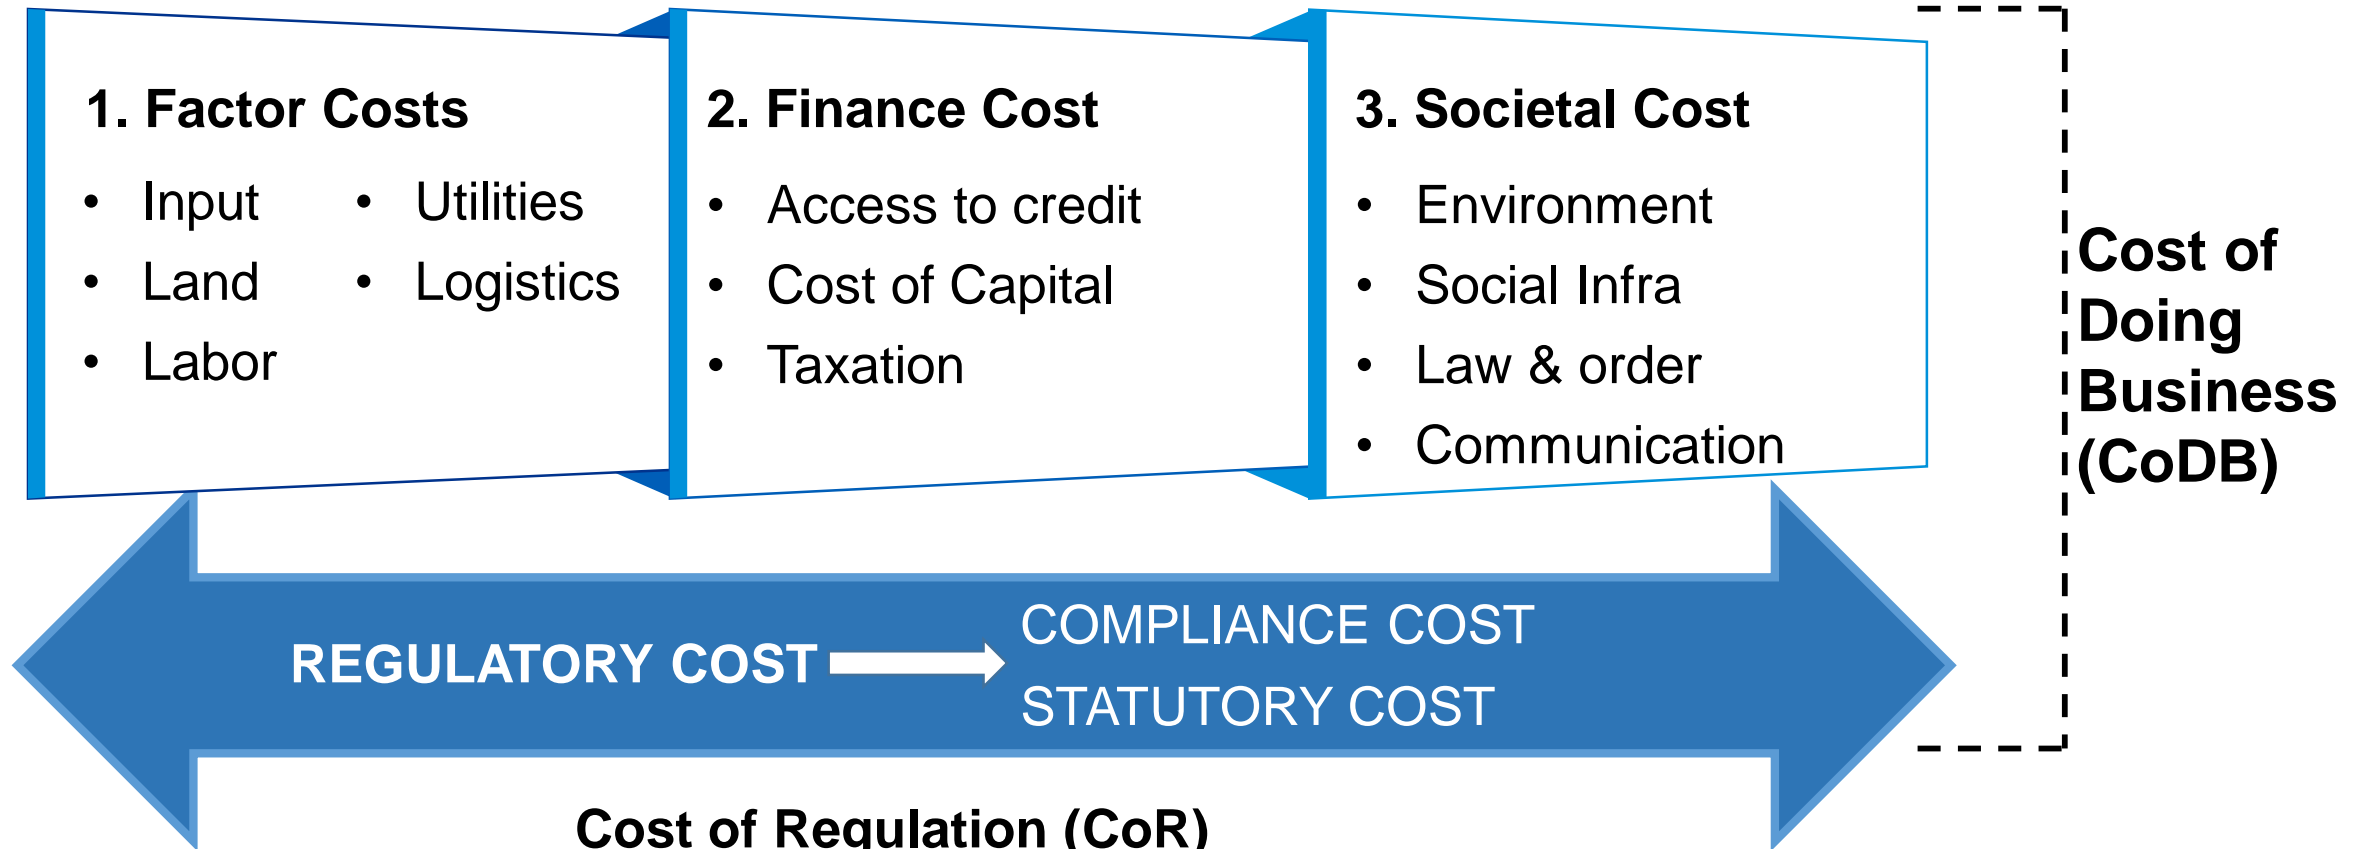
1. Factor Costs

- Input
- Land
- Labor
- Utilities
- Logistics

2. Finance Cost

- Access to credit
- Cost of Capital
- Taxation

3. Societal Cost

- Environment
- Social Infra
- Law & order
- Communication

Cost of Doing Business (CoDB)

REGULATORY COST

COMPLIANCE COST

STATUTORY COST

Cost of Regulation (CoR)